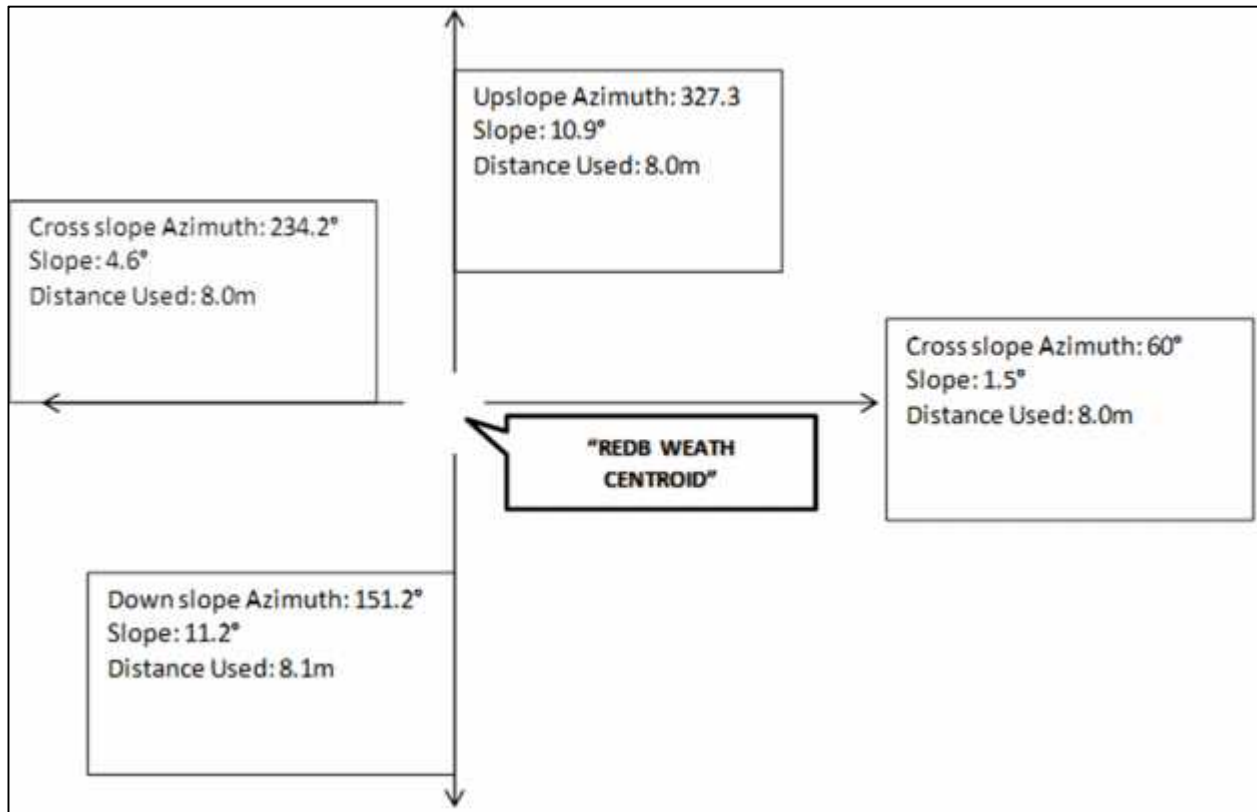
Upslope Azimuth: 327.3
Slope: 10.9°
Distance Used: 8.0m

Cross slope Azimuth: 234.2°
Slope: 4.6°
Distance Used: 8.0m

Cross slope Azimuth: 60°
Slope: 1.5°
Distance Used: 8.0m

"REDB WEATH CENTROID"

Down slope Azimuth: 151.2°
Slope: 11.2°
Distance Used: 8.1m